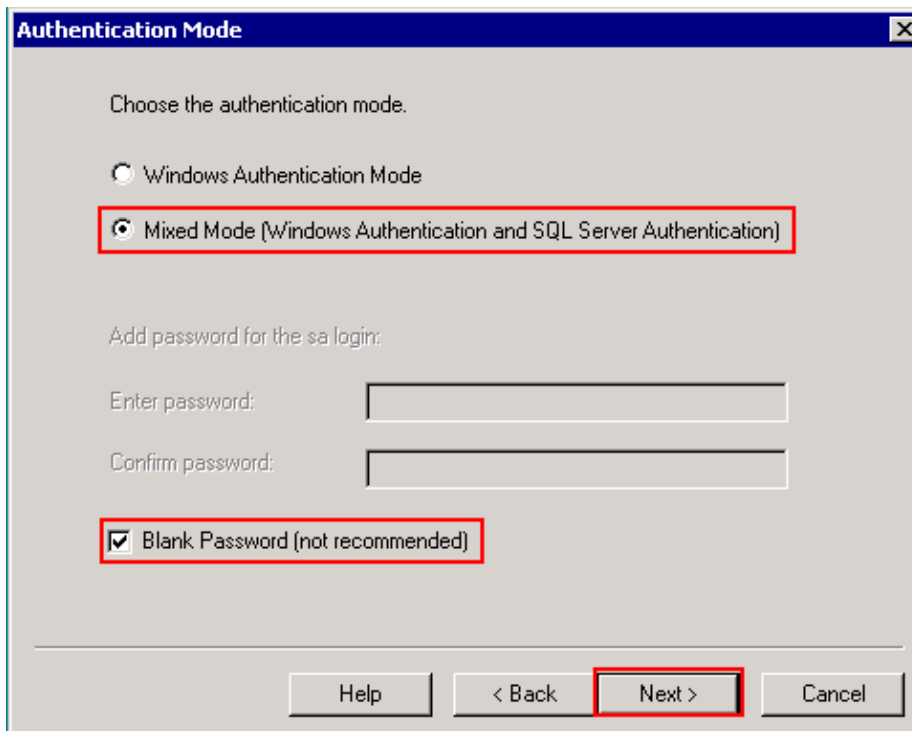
Authentication Mode

Choose the authentication mode.

Windows Authentication Mode

Mixed Mode (Windows Authentication and SQL Server Authentication)

Add password for the sa login:

Enter password:

Confirm password:

Blank Password (not recommended)

Help

< Back

Next >

Cancel